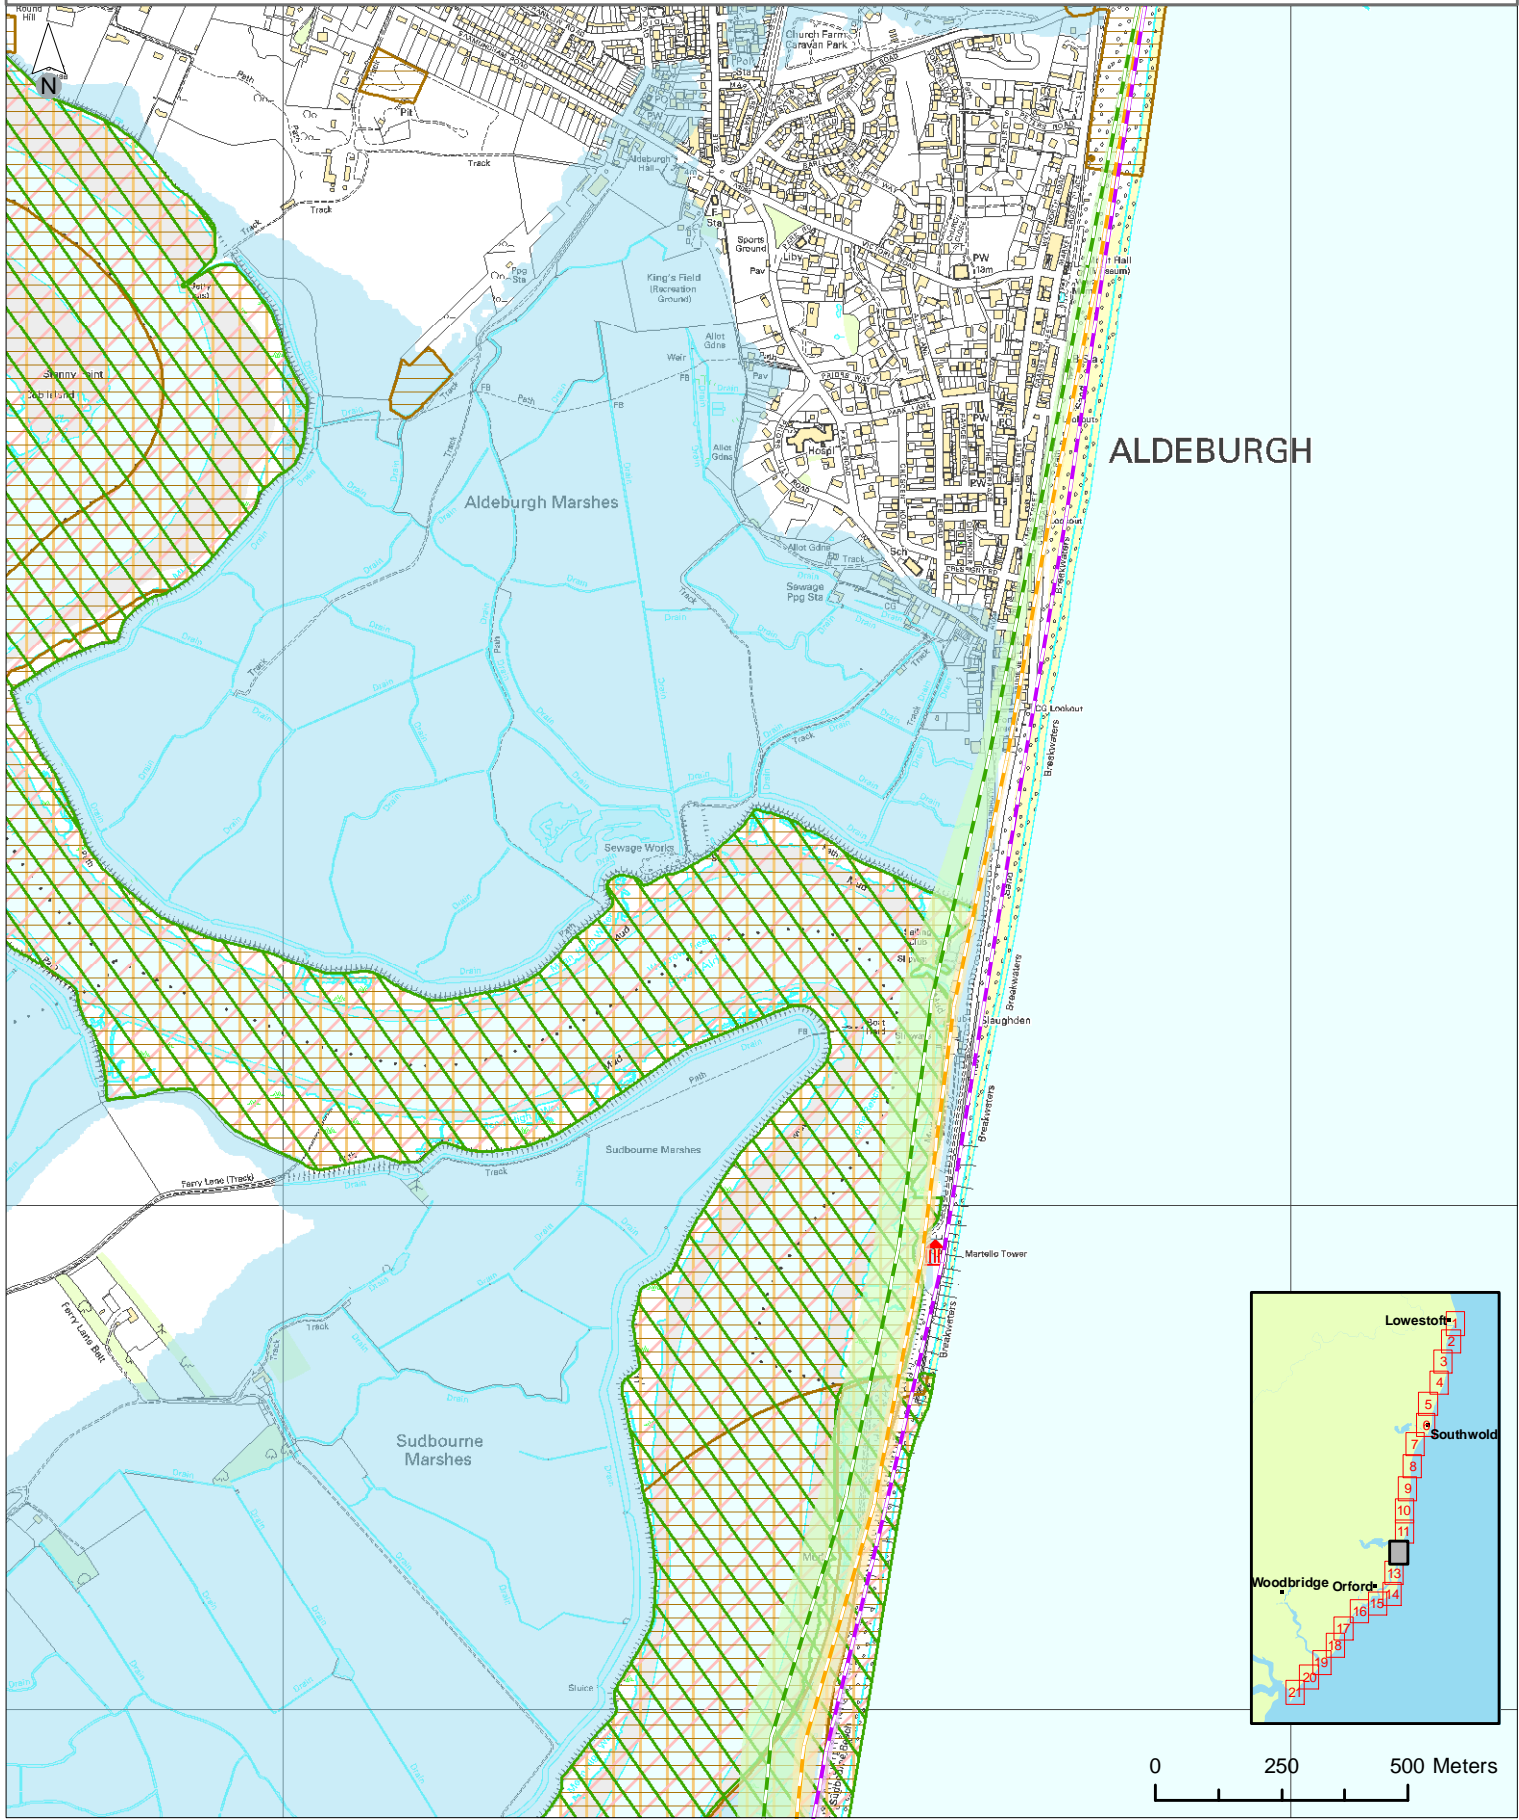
N

Round Hill

Church Farm Caravan Park

Pit

Path

Track

Aldeburgh Hall

Sta

Sports Ground

Liby

Pav

PW

13m

King's Field (Recreation Ground)

Allot Gdns

Weir

FB

Ppg Sta

Track

Path

Hospl

ALDEBURGH

Aldeburgh Marshes

Drain

Allot Gdns

Sewage Ppg Sta

Sch

CG

CG Lookout

Breakwaters

Sewage Works

Mud

Sailing Club

Slaughden

Breakwaters

Sudbourne Marshes

Ferry Lane (Track)

Martello Tower

Breakwaters

Ferry Lane Bolt

Sudbourne Marshes

Sluice

Lowestoft

Southwold

Woodbridge

Orford

1
2
3
4
5
7
8
9
10
11
13
14
15
16
17
18
19
20
21

0
250
500 Meters